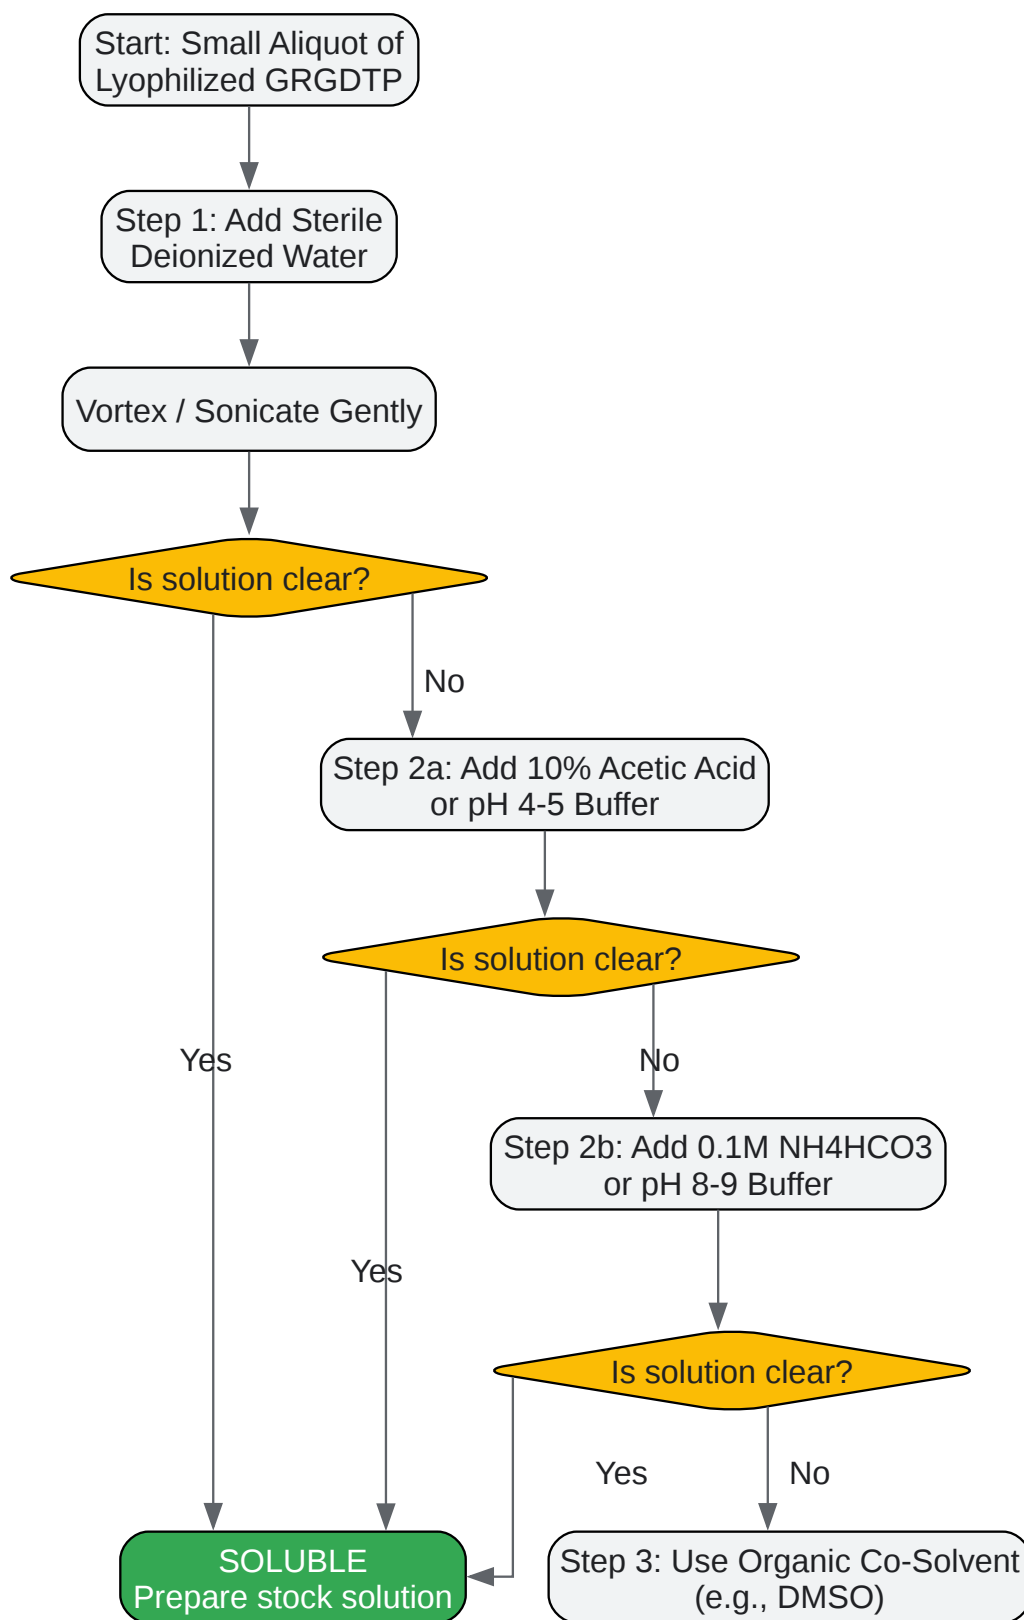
Start: Small Aliquot of Lyophilized GRGDTP

Step 1: Add Sterile Deionized Water

Vortex / Sonicate Gently

Is solution clear?

No

Step 2a: Add 10% Acetic Acid or pH 4-5 Buffer

Is solution clear?

Yes

No

Step 2b: Add 0.1M NH4HCO3 or pH 8-9 Buffer

Yes

Is solution clear?

Yes

No

SOLUBLE
Prepare stock solution

Step 3: Use Organic Co-Solvent (e.g., DMSO)